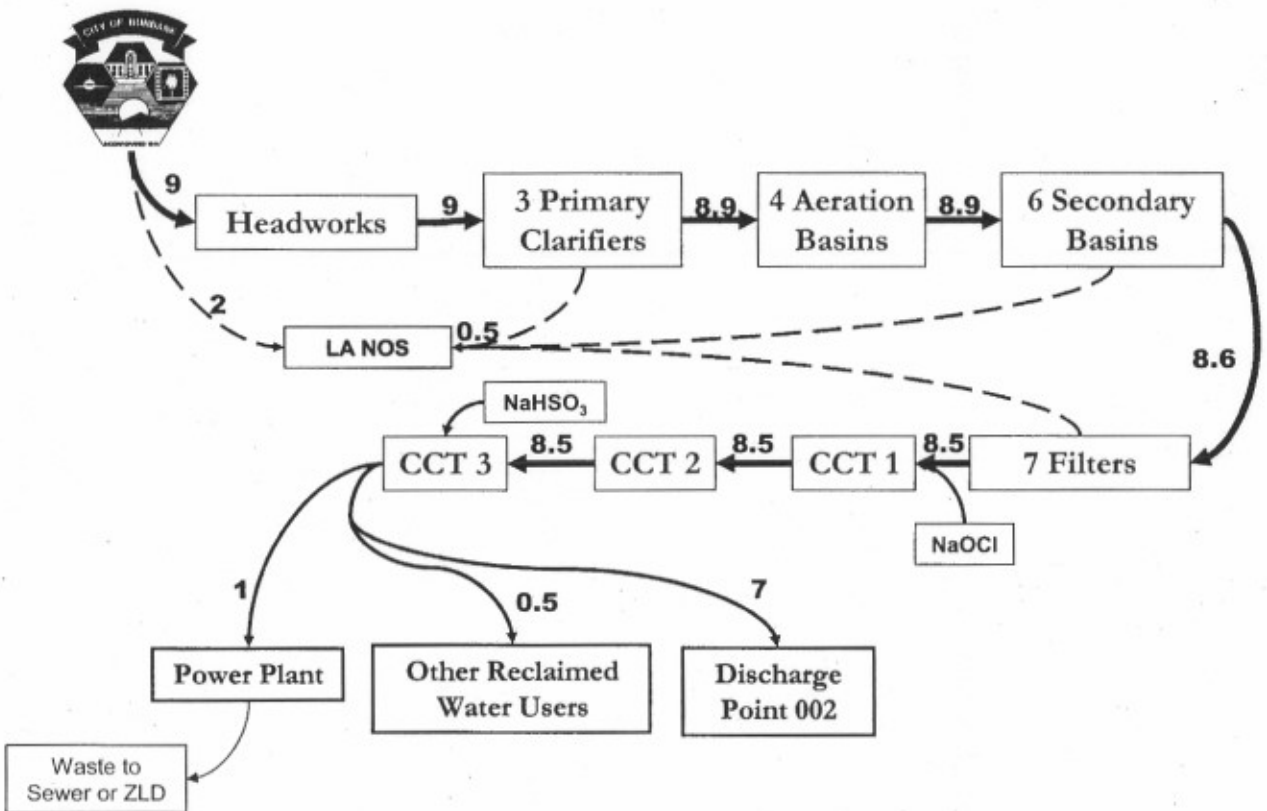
CITY OF BURBANK

9

Headworks

9

3 Primary Clarifiers

8.9

4 Aeration Basins

8.9

6 Secondary Basins

2

LA NOS

0.5

8.6

$NaHSO_3$

CCT 3

8.5

CCT 2

8.5

CCT 1

8.5

7 Filters

NaOCl

1

0.5

7

Power Plant

Other Reclaimed Water Users

Discharge Point 002

Waste to Sewer or ZLD